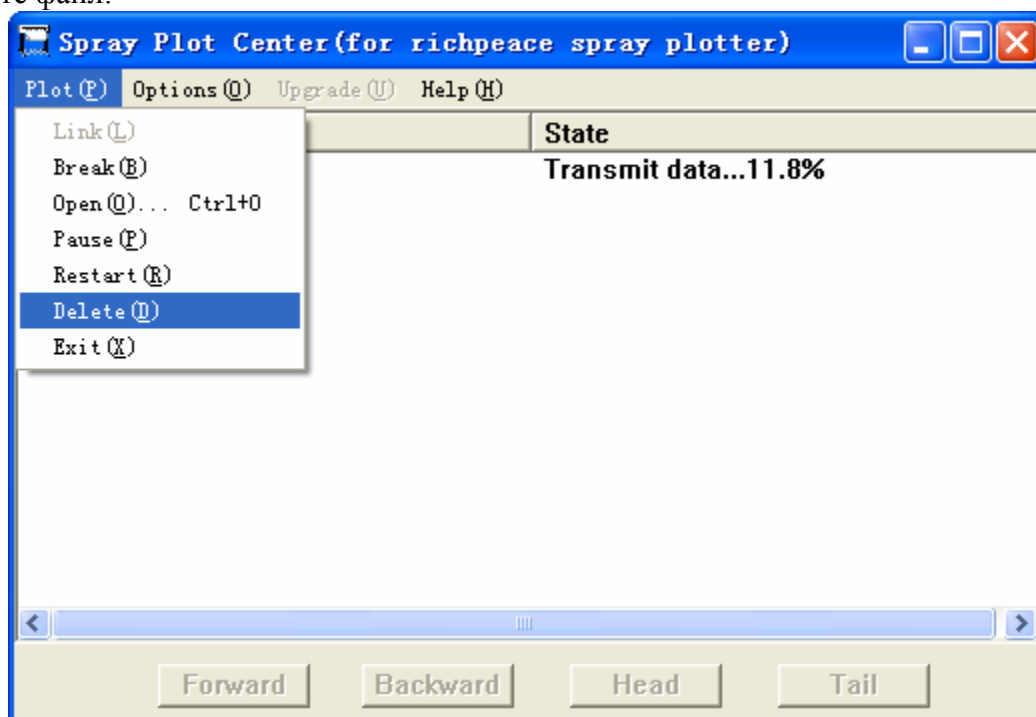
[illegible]

Spray Plot Center(for richpeace spray plotter)

Plot(P) Options(O) Upgrade(U) Help(H)

Link(L)
Break(B)
Open(O)... Ctrl+O
Pause(P)
Restart(R)
Delete(D)
Exit(X)

State
Transmit data...11.8%

Forward Backward Head Tail